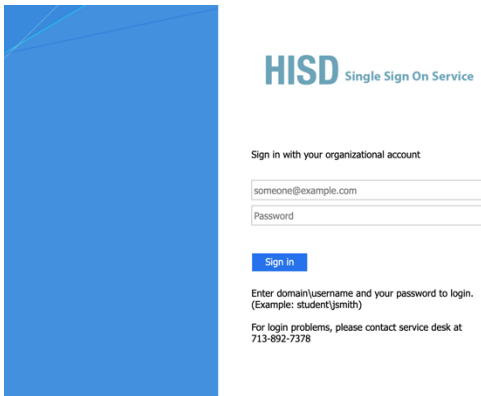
HISD Single Sign On Service

Sign in with your organizational account

someone@example.com

Password

Sign in

Enter domain\username and your password to login. (Example: student\jsmith)

For login problems, please contact service desk at 713-892-7378